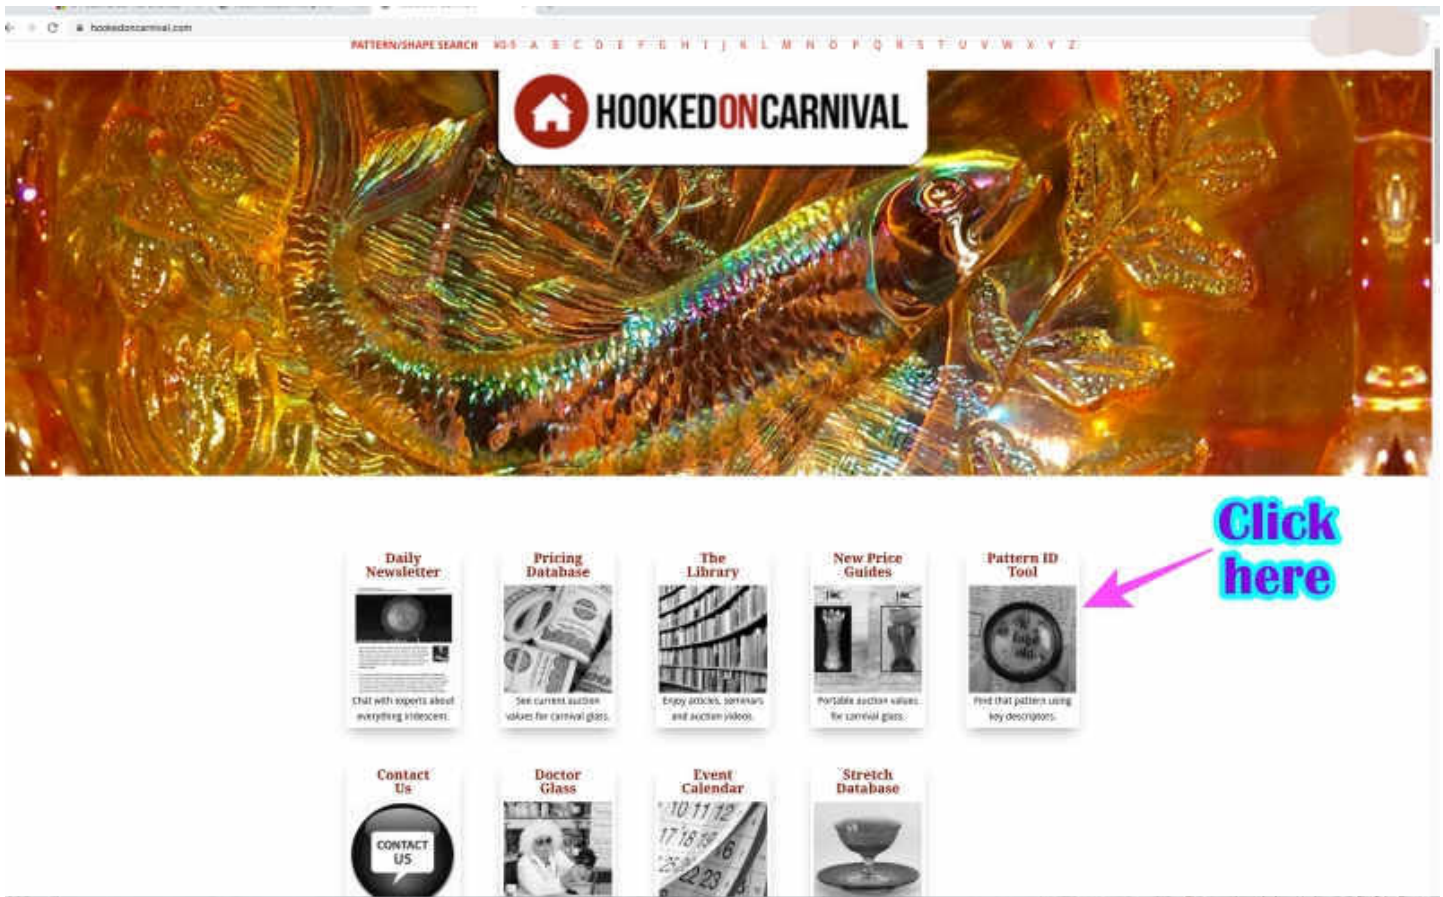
hookedoncarnival.com

PATTERN/SHAPE SEARCH #0-9 A B C D E F G H I J K L M N O P Q R S T U V W X Y Z

HOOKEDONCARNIVAL

Click here

Daily Newsletter
Chat with experts about everything iridescent.

Pricing Database
See current auction values for carnival glass.

The Library
Enjoy articles, seminars and auction videos.

New Price Guides
Portable auction values for carnival glass.

Pattern ID Tool
Find that pattern using key descriptors.

Contact Us
CONTACT US

Doctor Glass

Event Calendar
10 11 12
17 18 19
23

Stretch Database